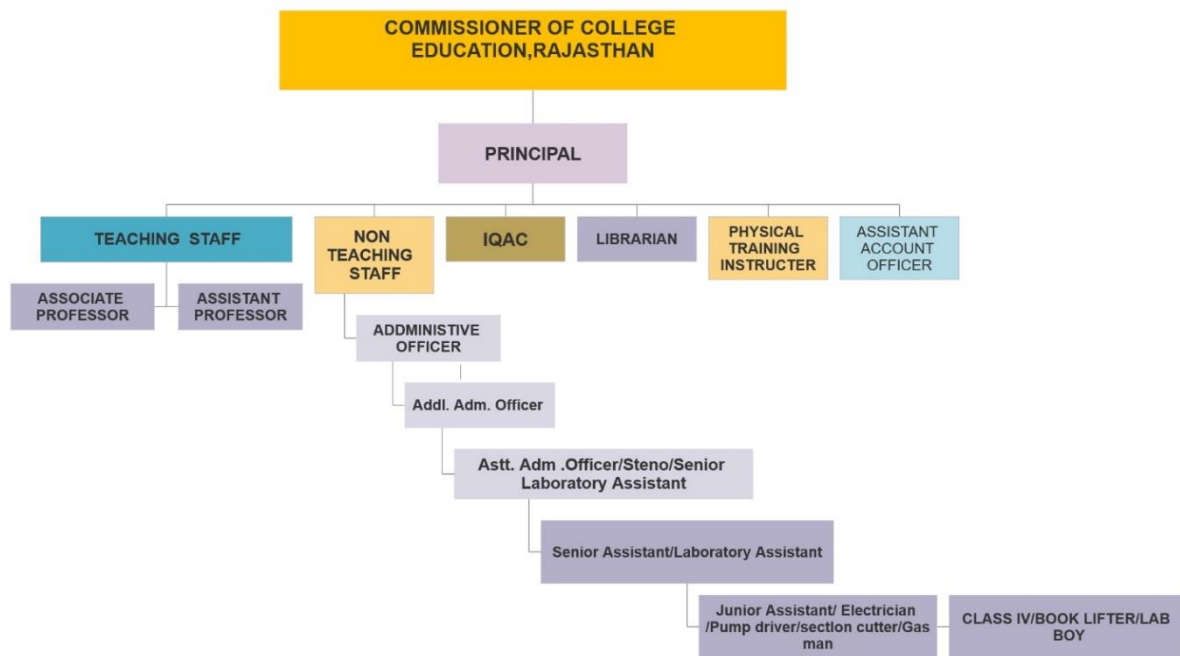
COMMISSIONER OF COLLEGE EDUCATION,RAJASTHAN

PRINCIPAL

TEACHING STAFF

NON TEACHING STAFF

IQAC

LIBRARIAN

PHYSICAL TRAINING INSTRUCTER

ASSISTANT ACCOUNT OFFICER

ASSOCIATE PROFESSOR

ASSISTANT PROFESSOR

ADDMINISTIVE OFFICER

Addl. Adm. Officer

Astt. Adm .Officer/Steno/Senior Laboratory Assistant

Senior Assistant/Laboratory Assistant

Junior Assistant/ Electrician /Pump driver/section cutter/Gas man

CLASS IV/BOOK LIFTER/LAB BOY